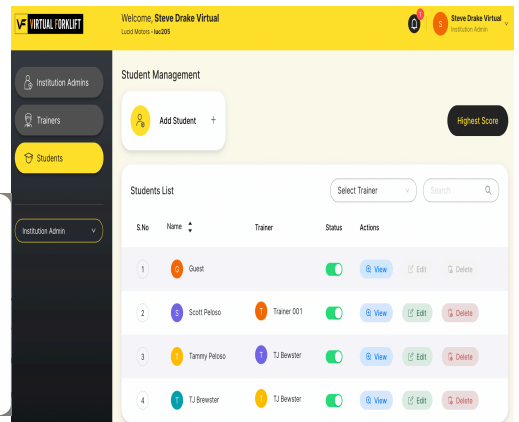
VF VIRTUAL FORKLIFT

Welcome, Steve Drake Virtual
Lucid Motors - luc205

1

S Steve Drake Virtual
Institution Admin

Institution Admins

Trainers

Students

Institution Admin

Student Management

Add Student +

Highest Score

Students List

Select Trainer

Search

| S.No | Name | Trainer | Status | Actions |
|---|---|---|---|---|
| 1 | G Guest | | | View Edit Delete |
| 2 | S Scott Peloso | T Trainer 001 | | View Edit Delete |
| 3 | T Tammy Peloso | T TJ Bewster | | View Edit Delete |
| 4 | T TJ Brewster | T TJ Bewster | | View Edit Delete |